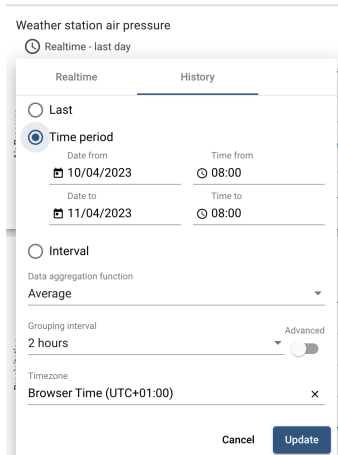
Weather station air pressure

Realtime - last day

Realtime

History

Last

Time period

Date from
10/04/2023

Time from
08:00

Date to
11/04/2023

Time to
08:00

Interval

Data aggregation function
Average

Grouping interval
2 hours

Advanced

Timezone
Browser Time (UTC+01:00)

Cancel

Update